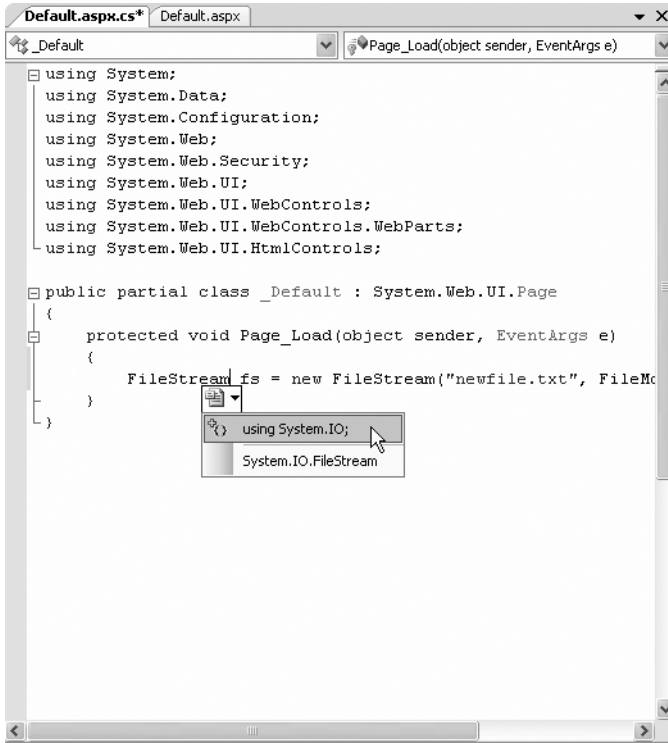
Default.aspx.cs* Default.aspx

_Default

Page_Load(object sender, EventArgs e)

using System;
using System.Data;
using System.Configuration;
using System.Web;
using System.Web.Security;
using System.Web.UI;
using System.Web.UI.WebControls;
using System.Web.UI.WebControls.WebParts;
using System.Web.UI.HtmlControls;

public partial class _Default : System.Web.UI.Page
{
    protected void Page_Load(object sender, EventArgs e)
    {
        FileStream fs = new FileStream("newfile.txt", FileMo
    }
}

using System.IO;

System.IO.FileStream